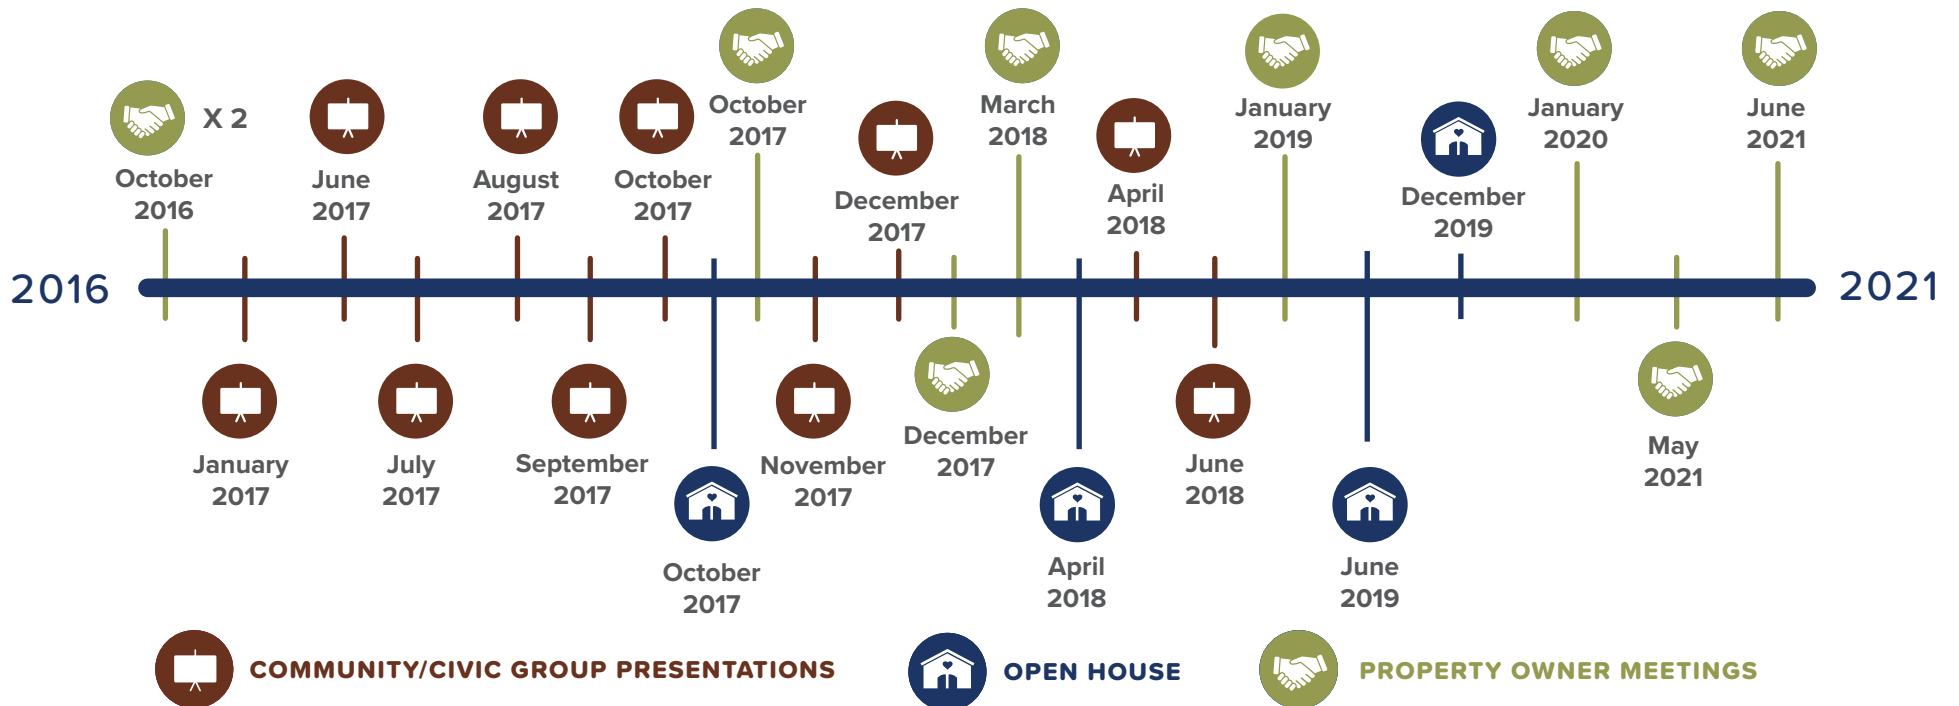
2016

X 2
October 2016

January 2017

June 2017

July 2017

August 2017

September 2017

October 2017

October 2017

October 2017

November 2017

December 2017

December 2017

March 2018

April 2018

April 2018

June 2018

January 2019

June 2019

December 2019

January 2020

May 2021

June 2021

2021

COMMUNITY/CIVIC GROUP PRESENTATIONS

OPEN HOUSE

PROPERTY OWNER MEETINGS